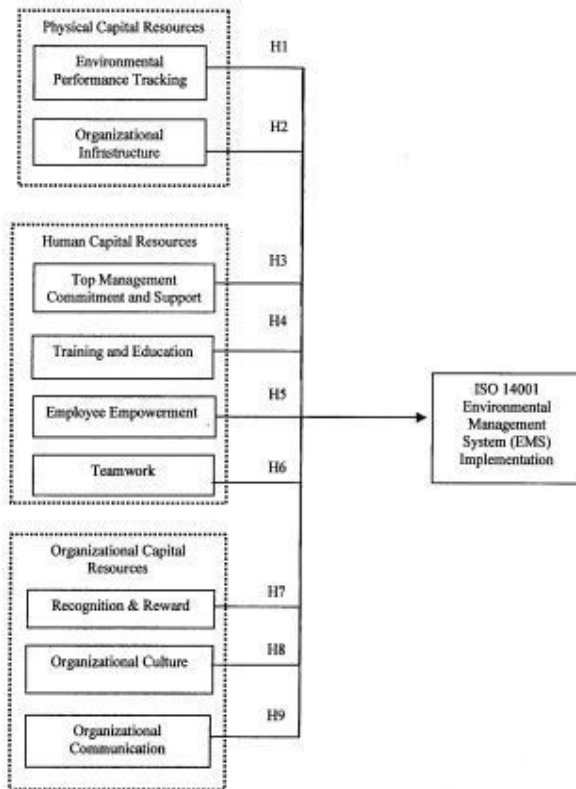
Physical Capital Resources

Environmental Performance Tracking

H1

Organizational Infrastructure

H2

Human Capital Resources

Top Management Commitment and Support

H3

Training and Education

H4

Employee Empowerment

H5

Teamwork

H6

ISO 14001 Environmental Management System (EMS) Implementation

Organizational Capital Resources

Recognition & Reward

H7

Organizational Culture

H8

Organizational Communication

H9